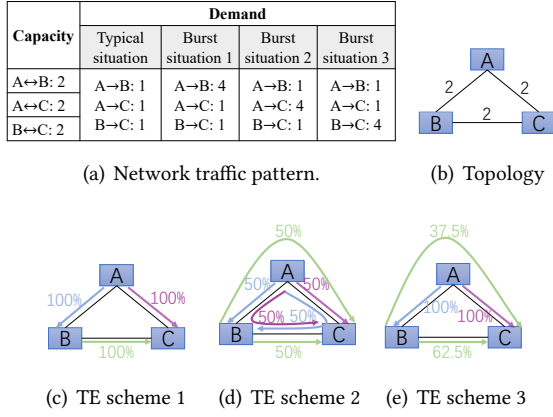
| Capacity | Demand | | | |
|---|---|---|---|---|
| | Typical situation | Burst situation 1 | Burst situation 2 | Burst situation 3 |
| A↔B: 2<br>A↔C: 2<br>B↔C: 2 | A→B: 1<br>A→C: 1<br>B→C: 1 | A→B: 4<br>A→C: 1<br>B→C: 1 | A→B: 1<br>A→C: 4<br>B→C: 1 | A→B: 1<br>A→C: 1<br>B→C: 4 |

(a) Network traffic pattern.

A
2
2
2
B
C

(b) Topology

A
100%
100%
B
C
100%

(c) TE scheme 1

50%
A
50%
50%
50%
50%
B
C
50%

(d) TE scheme 2

37.5%
A
100%
100%
B
C
62.5%

(e) TE scheme 3